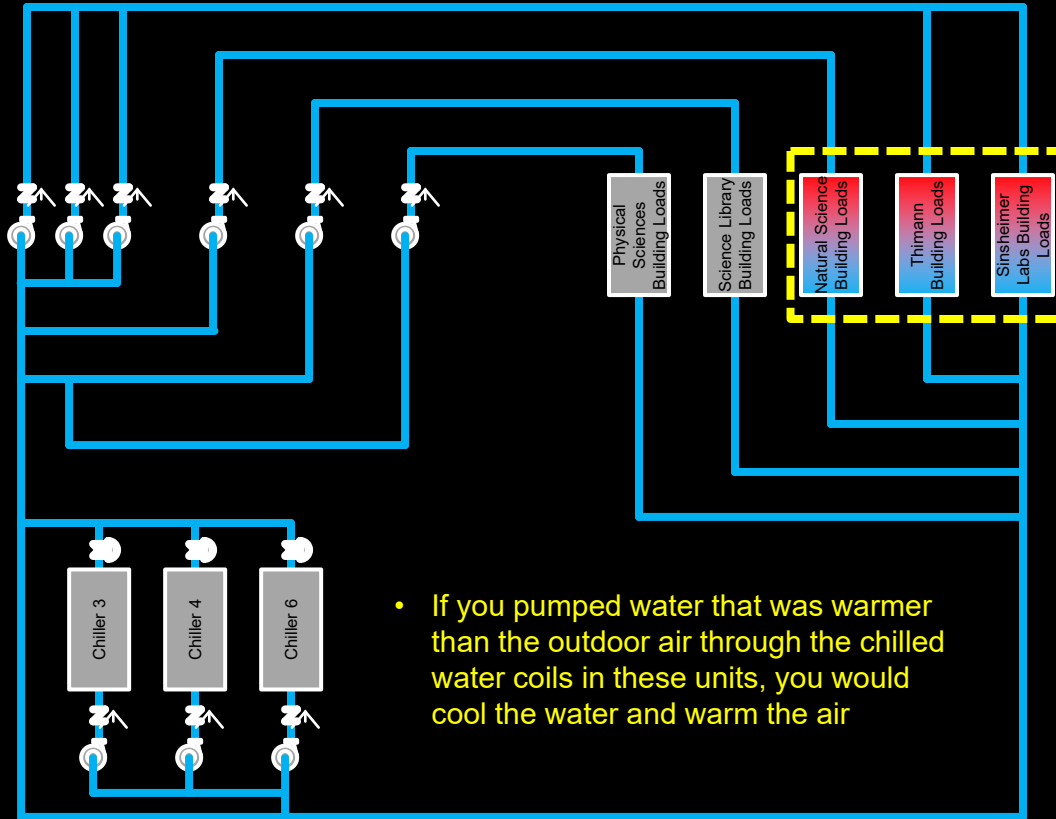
Physical Sciences Building Loads

Science Library Building Loads

Natural Science Building Loads

Thimann Building Loads

Sinsheimer Labs Building Loads

Chiller 3

Chiller 4

Chiller 6

• If you pumped water that was warmer than the outdoor air through the chilled water coils in these units, you would cool the water and warm the air